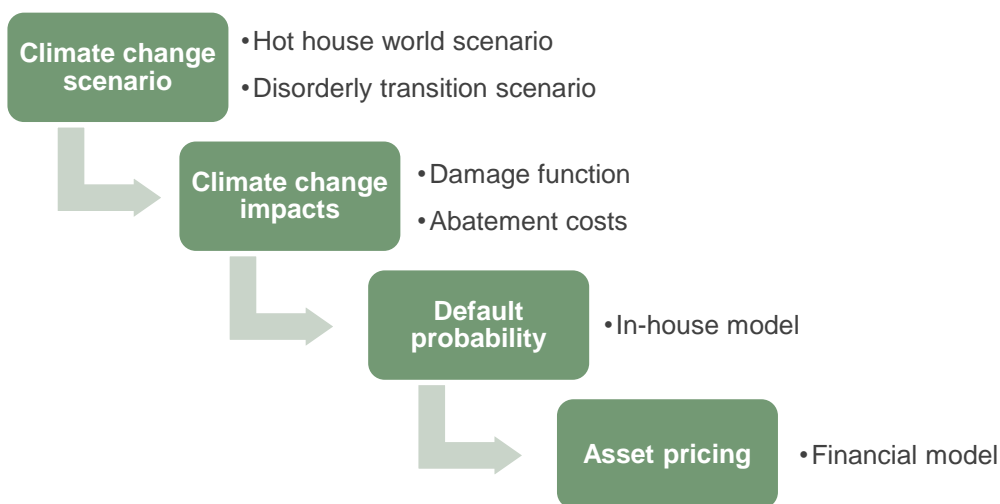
Climate change scenario

•Hot house world scenario
•Disorderly transition scenario

Climate change impacts

•Damage function
•Abatement costs

Default probability

•In-house model

Asset pricing

•Financial model